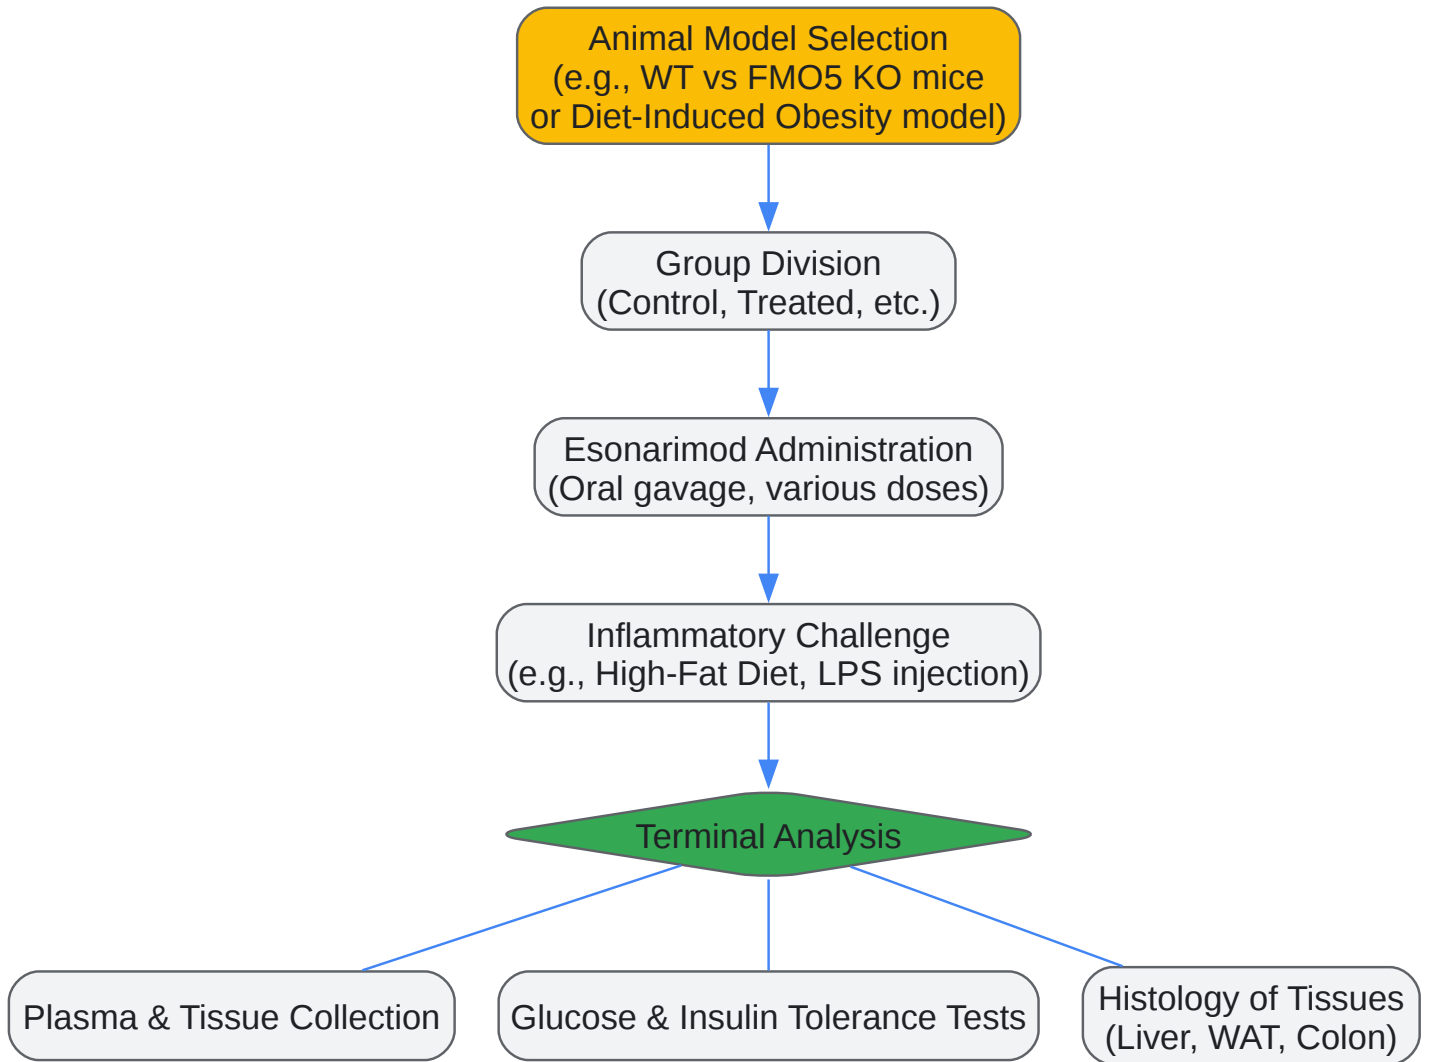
Animal Model Selection
(e.g., WT vs FMO5 KO mice or Diet-Induced Obesity model)

Group Division
(Control, Treated, etc.)

Esonarimod Administration
(Oral gavage, various doses)

Inflammatory Challenge
(e.g., High-Fat Diet, LPS injection)

Terminal Analysis

Plasma & Tissue Collection

Glucose & Insulin Tolerance Tests

Histology of Tissues
(Liver, WAT, Colon)